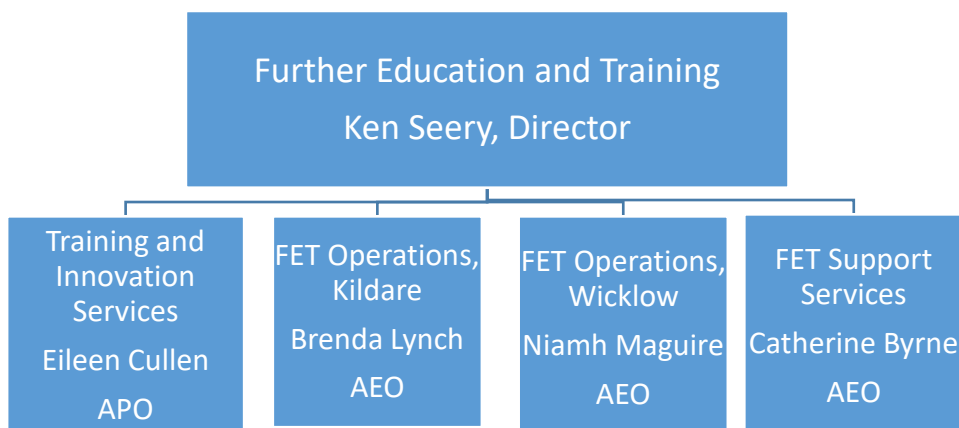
Further Education and Training
Ken Seery, Director

Training and Innovation Services
Eileen Cullen
APO

FET Operations, Kildare
Brenda Lynch
AEO

FET Operations, Wicklow
Niamh Maguire
AEO

FET Support Services
Catherine Byrne
AEO